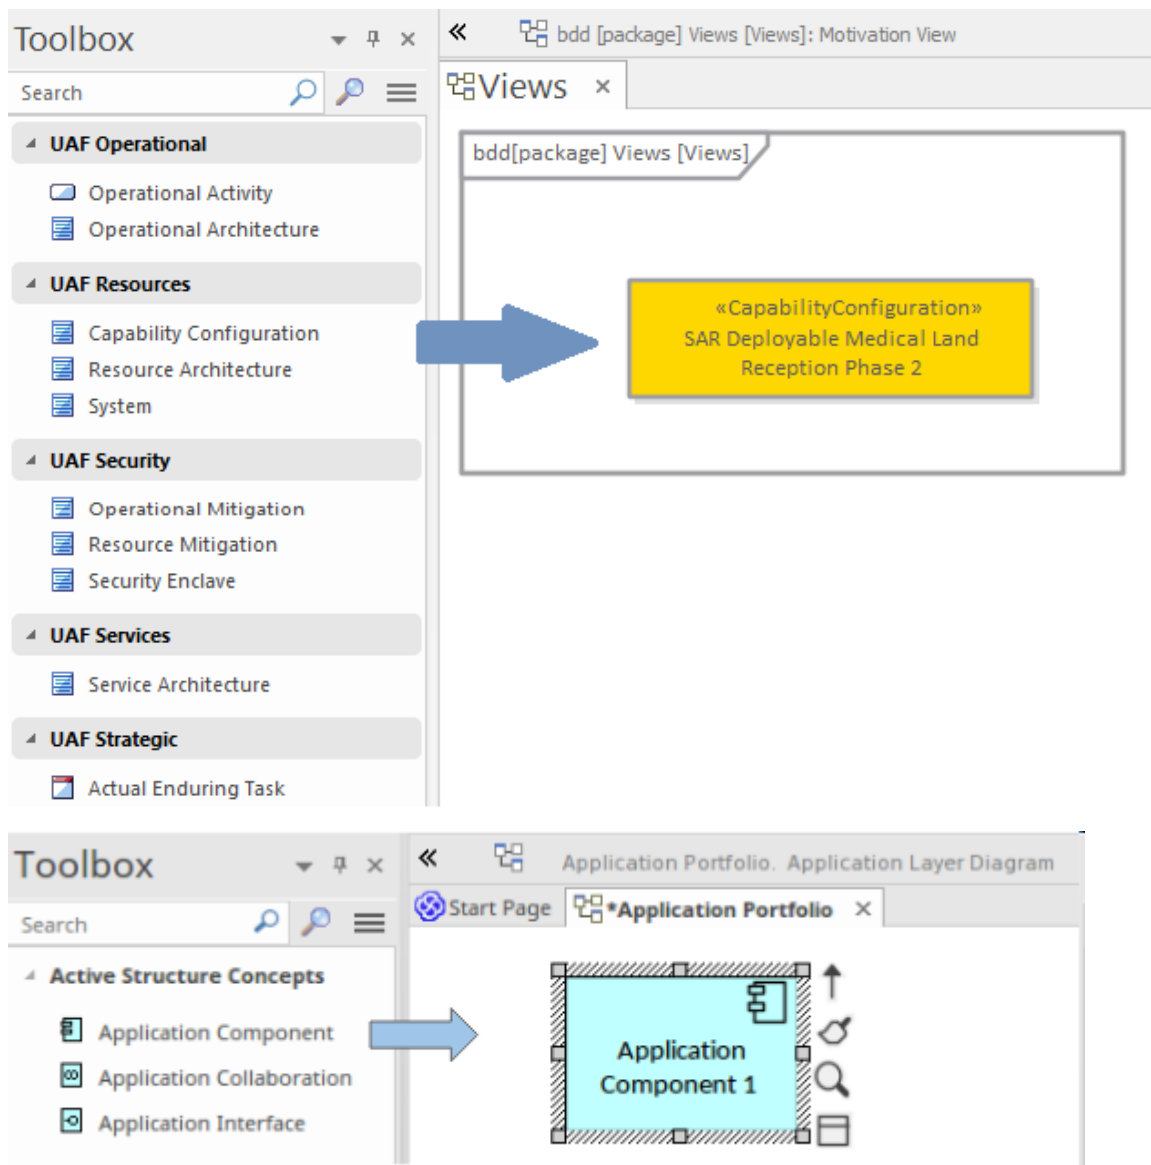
Toolbox

Search

UAF Operational

Operational Activity

Operational Architecture

UAF Resources

Capability Configuration

Resource Architecture

System

UAF Security

Operational Mitigation

Resource Mitigation

Security Enclave

UAF Services

Service Architecture

UAF Strategic

Actual Enduring Task

bdd [package] Views [Views]: Motivation View

Views ×

bdd[package] Views [Views]

«CapabilityConfiguration» SAR Deployable Medical Land Reception Phase 2

Toolbox

Search

Active Structure Concepts

Application Component

Application Collaboration

Application Interface

Application Portfolio. Application Layer Diagram

Start Page

*Application Portfolio ×

Application Component 1